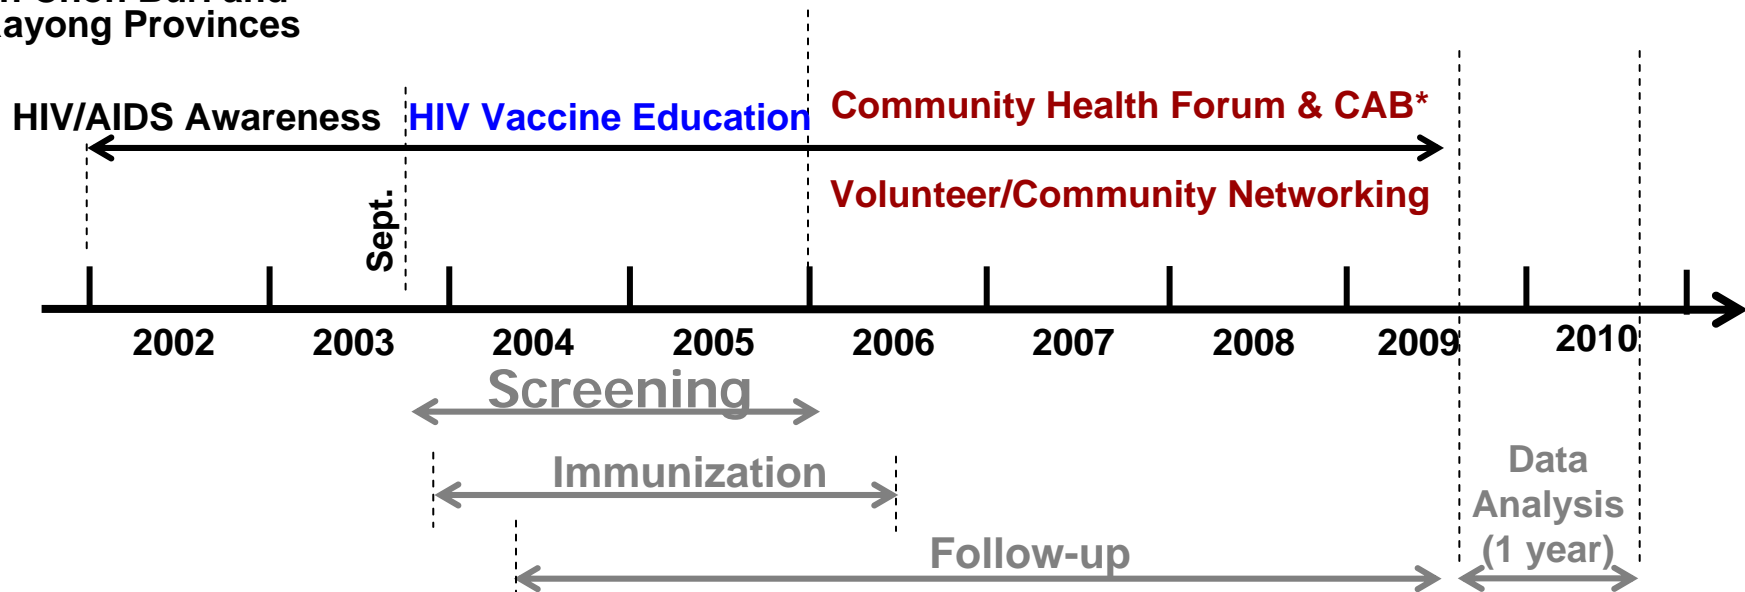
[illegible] Buri and
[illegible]ayong Provinces

HIV/AIDS Awareness HIV Vaccine Education Community Health Forum & CAB*

Volunteer/Community Networking

Sept.

2002 2003 2004 2005 2006 2007 2008 2009 2010

Screening

Immunization

Follow-up

Data Analysis (1 year)